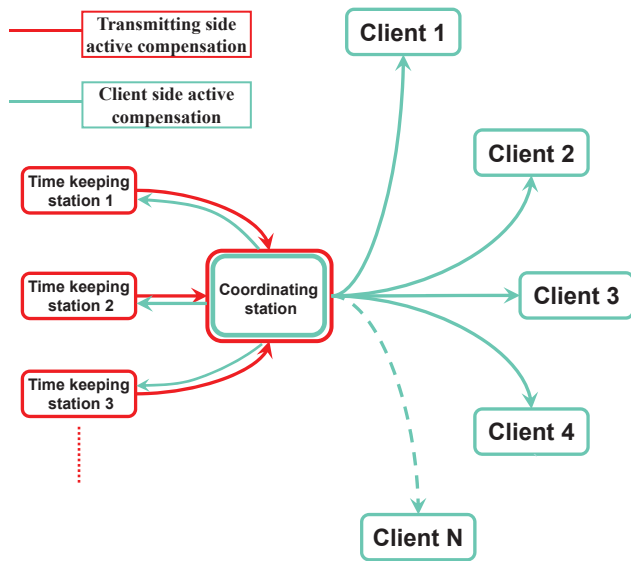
Transmitting side active compensation

Client side active compensation

Client 1

Client 2

Time keeping station 1

Time keeping station 2

Coordinating station

Client 3

Time keeping station 3

Client 4

Client N